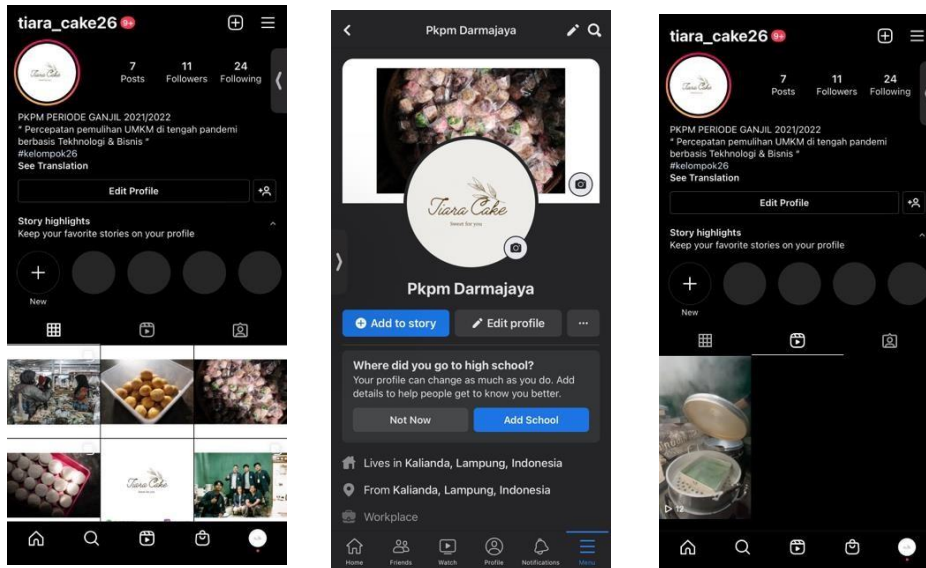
tiara_cake26 9+

7 Posts
11 Followers
24 Following

PKPM PERIODE GANJIL 2021/2022
" Percepatan pemulihan UMKM di tengah pandemi berbasis Tekhnologi & Bisnis "
#kelompok26
See Translation

Edit Profile

Story highlights
Keep your favorite stories on your profile

New

Tiara Cake

Pkpm Darmajaya

Tiara Cake
Sweet for you

Pkpm Darmajaya

Add to story
Edit profile
···

Where did you go to high school?
Your profile can change as much as you do. Add details to help people get to know you better.

Not Now
Add School

Lives in Kalianda, Lampung, Indonesia
From Kalianda, Lampung, Indonesia
Workplace

Home
Friends
Watch
Profile
Notifications
Menu

tiara_cake26 9+

7 Posts
11 Followers
24 Following

PKPM PERIODE GANJIL 2021/2022
" Percepatan pemulihan UMKM di tengah pandemi berbasis Tekhnologi & Bisnis "
#kelompok26
See Translation

Edit Profile

Story highlights
Keep your favorite stories on your profile

New

12